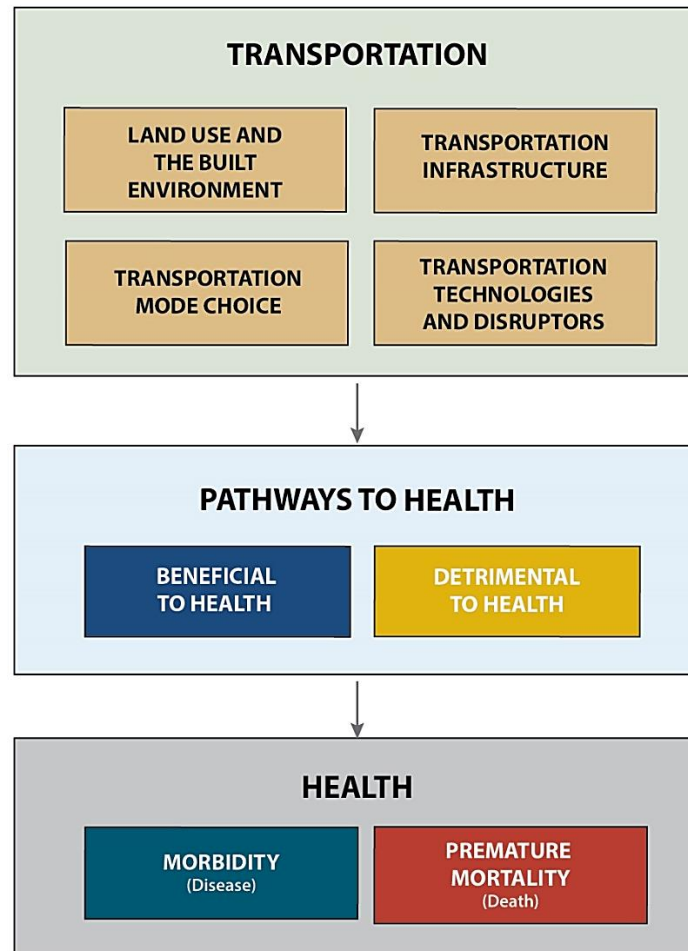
TRANSPORTATION

LAND USE AND THE BUILT ENVIRONMENT

TRANSPORTATION INFRASTRUCTURE

TRANSPORTATION MODE CHOICE

TRANSPORTATION TECHNOLOGIES AND DISRUPTORS

PATHWAYS TO HEALTH

BENEFICIAL TO HEALTH

DETRIMENTAL TO HEALTH

HEALTH

MORBIDITY (Disease)

PREMATURE MORTALITY (Death)